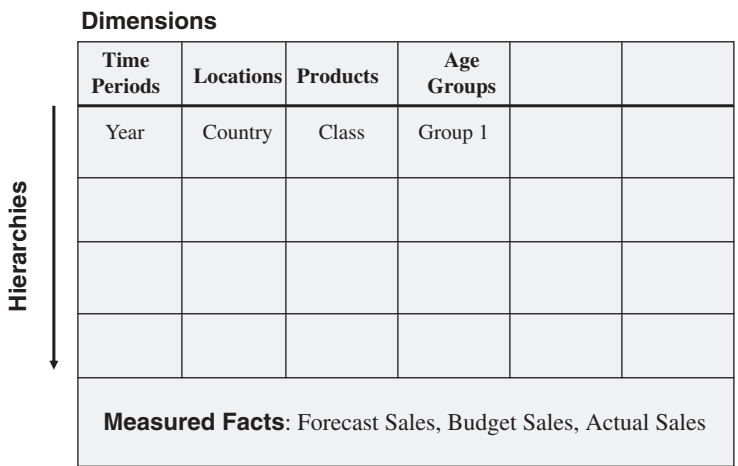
Dimensions

Hierarchies

| Time Periods | Locations | Products | Age Groups | | |
|---|---|---|---|---|---|
| Year | Country | Class | Group 1 | | |
| | | | | | |
| | | | | | |
| | | | | | |

Measured Facts: Forecast Sales, Budget Sales, Actual Sales